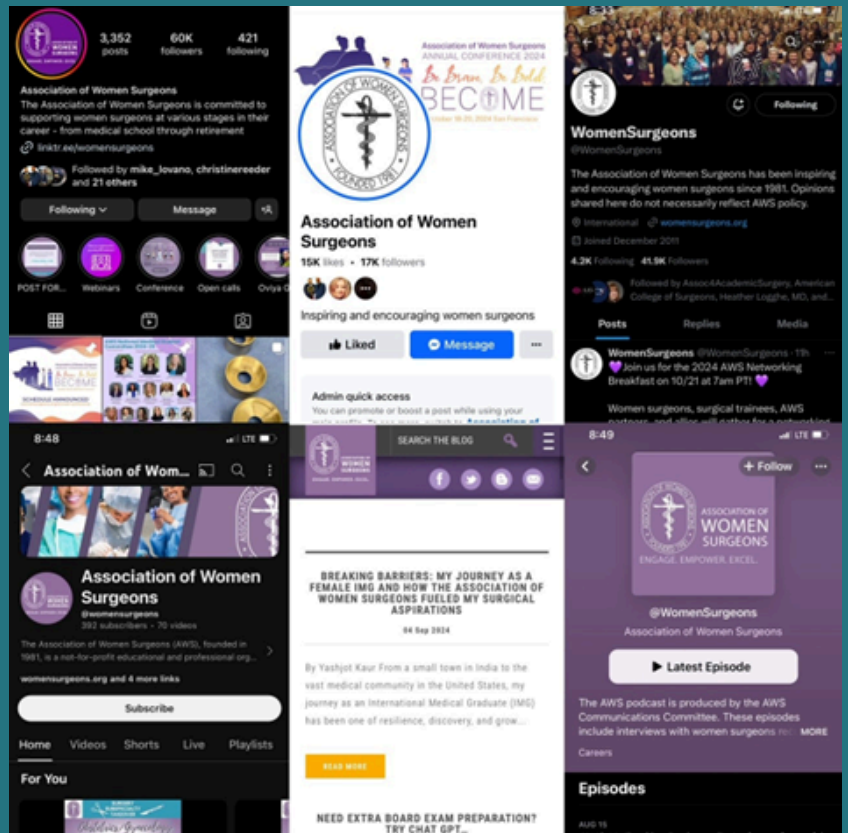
3,352 posts 60K followers 421 following

Association of Women Surgeons

The Association of Women Surgeons is committed to supporting women surgeons at various stages in their career - from medical school through retirement

linktr.ee/womensurgeons

Followed by mike_lovano, christinereeder and 21 others

Following Message

POST FOR... Webinars Conference Open calls Oviya D

BECOME

SCHEDULE ANNOUNCED

Association of Women Surgeons ANNUAL CONFERENCE 2024

Be Brave. Be Bold. BECOME

October 18-20, 2024 San Francisco

FOUNDED 1981

Association of Women Surgeons

15K likes • 17K followers

Inspiring and encouraging women surgeons

Liked Message ...

Admin quick access

You can promote or boost a post while using your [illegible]

8:49

Following

WomenSurgeons

@WomenSurgeons

The Association of Women Surgeons has been inspiring and encouraging women surgeons since 1981. Opinions shared here do not necessarily reflect AWS policy.

International womensurgeons.org

Joined December 2011

4.2K Following 41.9K Followers

Followed by Assoc4AcademicSurgery, American College of Surgeons, Heather Logghe, MD, and...

Posts Replies Media

WomenSurgeons @WomenSurgeons · 11h

💜Join us for the 2024 AWS Networking Breakfast on 10/21 at 7am PT! 💜

Women surgeons, surgical trainees, AWS partners, and allies will gather for a networking

8:48

Association of Wom...

Association of Women Surgeons

@womensurgeons

392 subscribers • 70 videos

The Association of Women Surgeons (AWS), founded in 1981, is a not-for-profit educational and professional org...

womensurgeons.org and 4 more links

Subscribe

Home Videos Shorts Live Playlists

For You

SEARCH THE BLOG

ASSOCIATION OF WOMEN SURGEONS

BREAKING BARRIERS: MY JOURNEY AS A FEMALE IMG AND HOW THE ASSOCIATION OF WOMEN SURGEONS FUELED MY SURGICAL ASPIRATIONS

04 Sep 2024

By Yashjot Kaur From a small town in India to the vast medical community in the United States, my journey as an International Medical Graduate (IMG) has been one of resilience, discovery, and grow...

READ MORE

NEED EXTRA BOARD EXAM PREPARATION? TRY CHAT GPT...

8:49

+ Follow

ASSOCIATION OF WOMEN SURGEONS

ENGAGE. EMPOWER. EXCEL.

@WomenSurgeons

Association of Women Surgeons

Latest Episode

The AWS podcast is produced by the AWS Communications Committee. These episodes include interviews with women surgeons re... MORE

Careers

Episodes

AUG 15